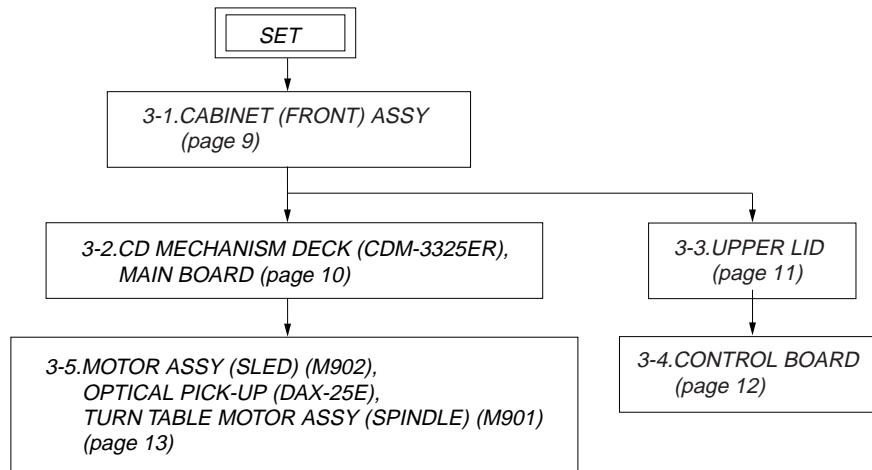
SET

3-1.CABINET (FRONT) ASSY
(page 9)

3-2.CD MECHANISM DECK (CDM-3325ER),
MAIN BOARD (page 10)

3-3.UPPER LID
(page 11)

3-5.MOTOR ASSY (SLED) (M902),
OPTICAL PICK-UP (DAX-25E),
TURN TABLE MOTOR ASSY (SPINDLE) (M901)
(page 13)

3-4.CONTROL BOARD
(page 12)